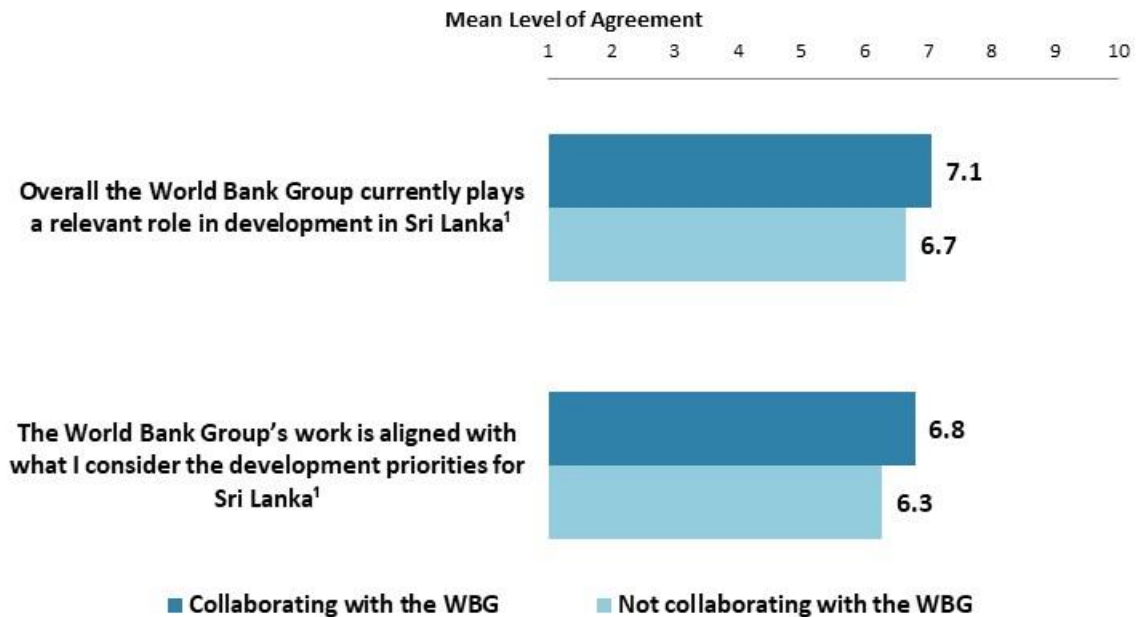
Mean Level of Agreement

1 2 3 4 5 6 7 8 9 10

Overall the World Bank Group currently plays a relevant role in development in Sri Lanka$^1$

7.1

6.7

The World Bank Group's work is aligned with what I consider the development priorities for Sri Lanka$^1$

6.8

6.3

Collaborating with the WBG

Not collaborating with the WBG